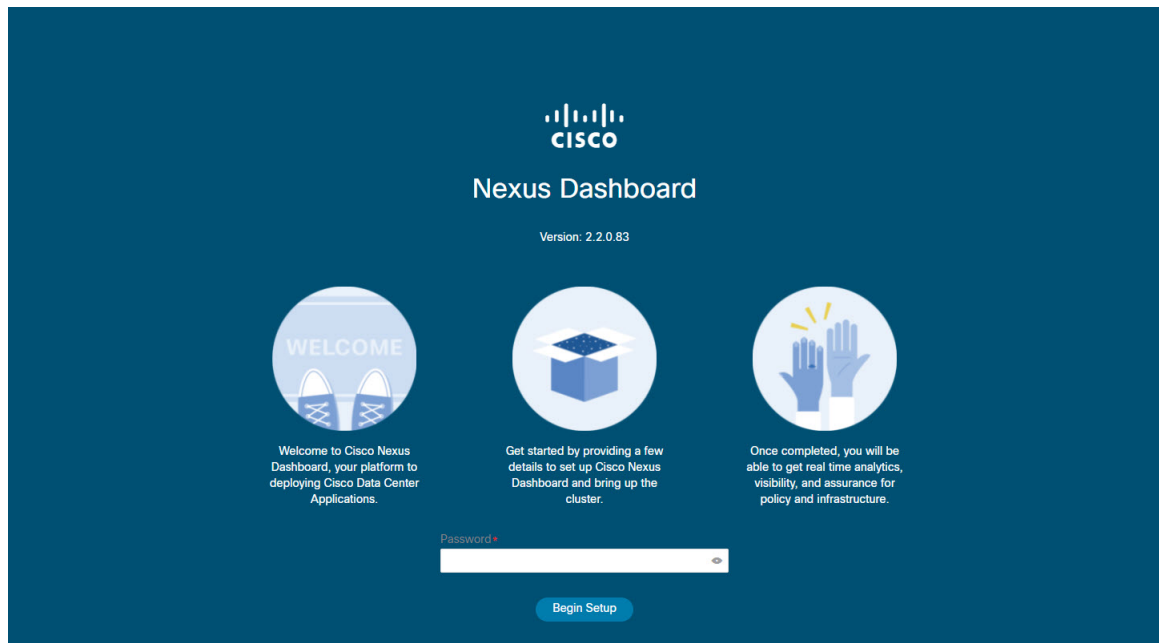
cisco

Nexus Dashboard

Version: 2.2.0.83

WELCOME

Welcome to Cisco Nexus Dashboard, your platform to deploying Cisco Data Center Applications.

Get started by providing a few details to set up Cisco Nexus Dashboard and bring up the cluster.

Once completed, you will be able to get real time analytics, visibility, and assurance for policy and infrastructure.

Password*

Begin Setup